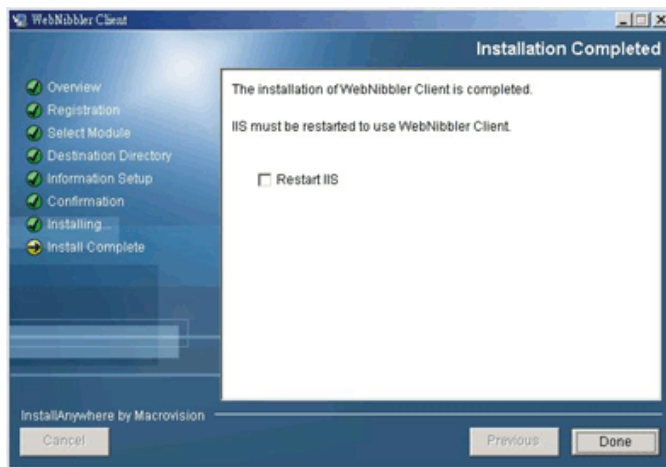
WebNibbler Client

Installation Completed

Overview
Registration
Select Module
Destination Directory
Information Setup
Confirmation
Installing...
Install Complete

The installation of WebNibbler Client is completed.

IIS must be restarted to use WebNibbler Client.

Restart IIS

InstallAnywhere by Macrovision

Cancel

Previous

Done